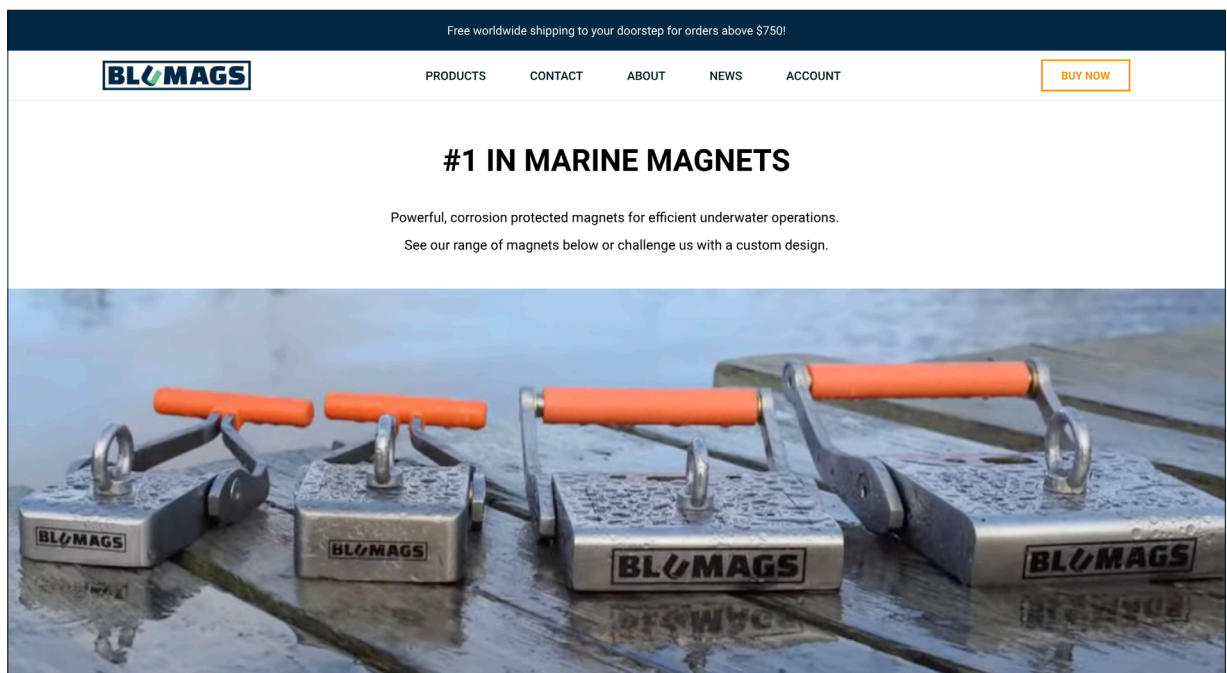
Free worldwide shipping to your doorstep for orders above $750!

BLUMAGS

PRODUCTS CONTACT ABOUT NEWS ACCOUNT

BUY NOW

#1 IN MARINE MAGNETS

Powerful, corrosion protected magnets for efficient underwater operations.

See our range of magnets below or challenge us with a custom design.

BLUMAGS

BLUMAGS

BLUMAGS

BLUMAGS